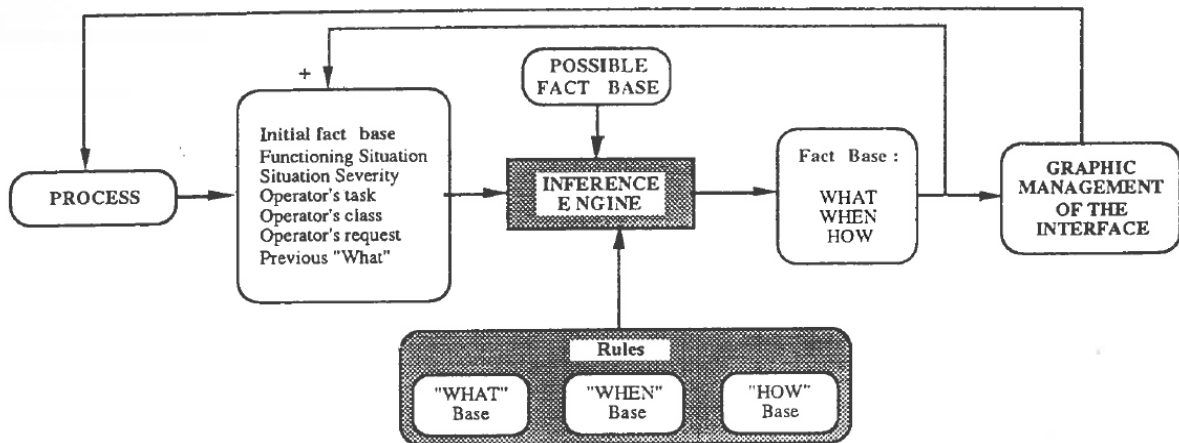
+

POSSIBLE FACT BASE

PROCESS

Initial fact base
Functioning Situation
Situation Severity
Operator's task
Operator's class
Operator's request
Previous "What"

INFERENCE ENGINE

Fact Base :

WHAT
WHEN
HOW

GRAPHIC MANAGEMENT OF THE INTERFACE

Rules

"WHAT" Base

"WHEN" Base

"HOW" Base